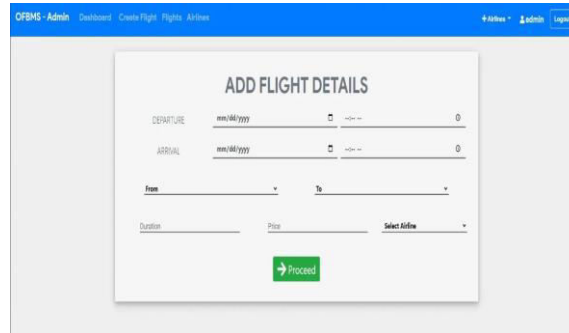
OFBMS - Admin Dashboard Create Flight Flights Airlines

+Airlines ▾ admin Logout

ADD FLIGHT DETAILS

DEPARTURE mm/dd/yyyy --:-- --

ARRIVAL mm/dd/yyyy --:-- --

From ▾ To ▾

Duration Price Select Airline ▾

→ Proceed